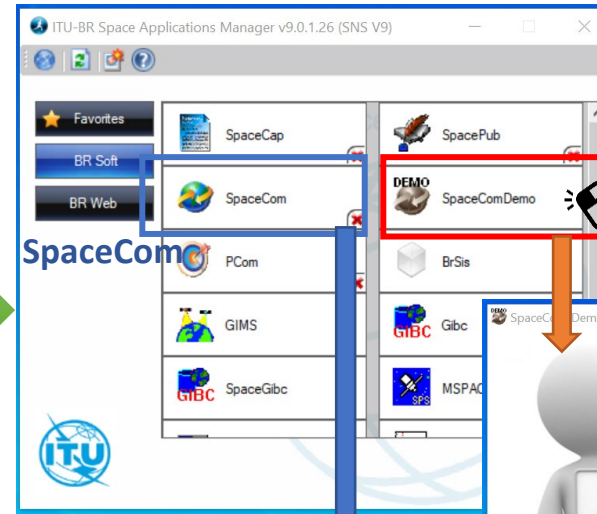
ITU-BR Space Applications Manager v9.0.1.26 (SNS V9)

Favorites
BR Soft
BR Web

SpaceCap
SpaceCom
PCom
GIMS
GIBC SpaceGibc

SpacePub
DEMO SpaceComDemo
BrSis
GIBC Gibc
SPS MSPAC

SpaceCom

SpaceC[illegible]Dem

ITU